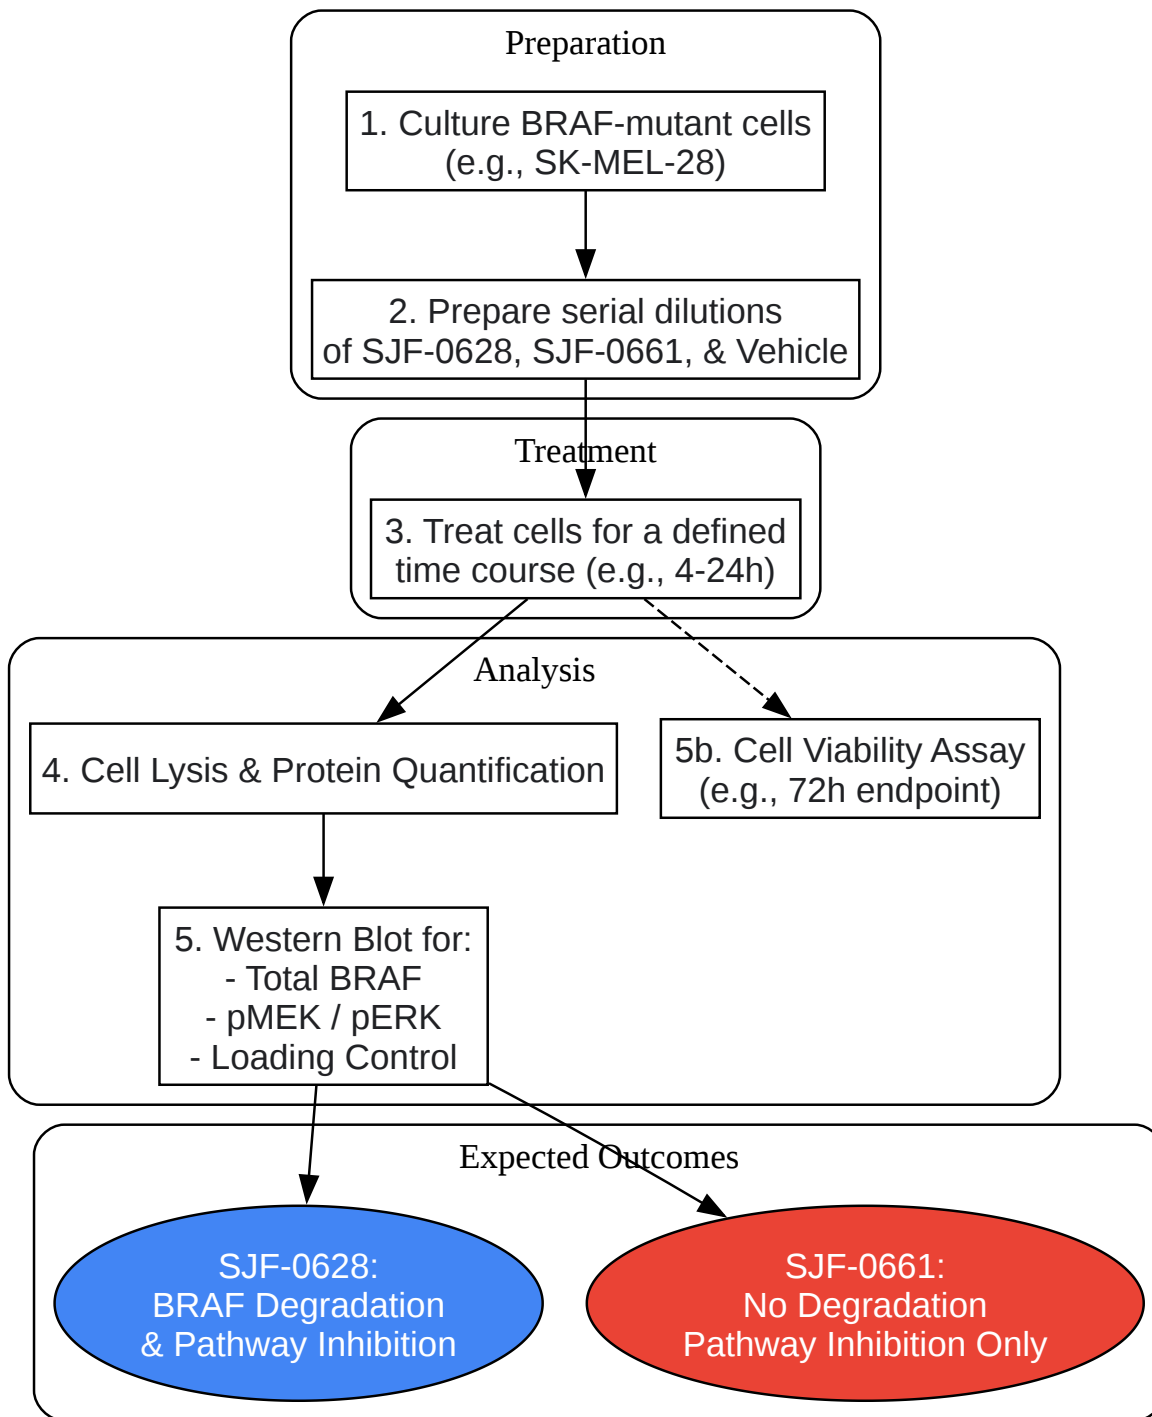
Preparation

1. Culture BRAF-mutant cells (e.g., SK-MEL-28)

2. Prepare serial dilutions of SJF-0628, SJF-0661, & Vehicle

Treatment

3. Treat cells for a defined time course (e.g., 4-24h)

Analysis

4. Cell Lysis & Protein Quantification

5b. Cell Viability Assay (e.g., 72h endpoint)

5. Western Blot for:
- Total BRAF
- pMEK / pERK
- Loading Control

Expected Outcomes

SJF-0628:
BRAF Degradation
& Pathway Inhibition

SJF-0661:
No Degradation
Pathway Inhibition Only